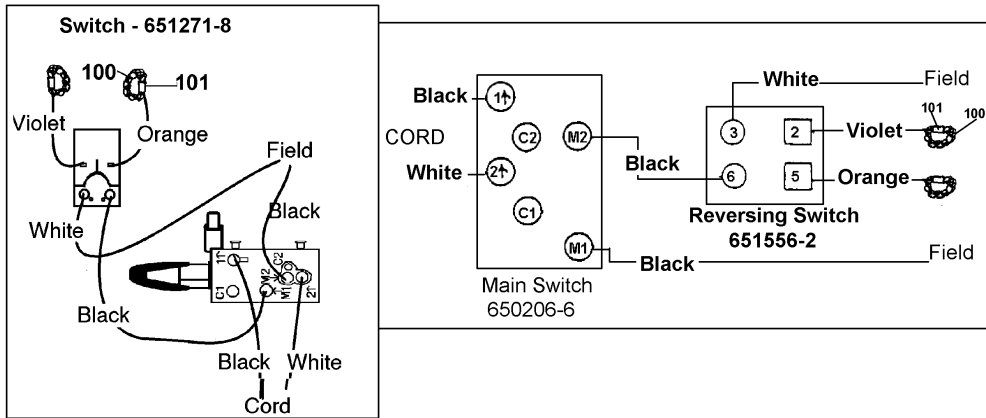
Switch - 651271-8

100 101

Violet Orange

Field

Black

White

1↑ C2 M2 C1 M1 2↑

Black

Black White

Cord

Black 1↑

CORD

C2

M2

White 2↑

C1

M1

Black

Main Switch
650206-6

White Field

3

2

Violet

101 100

6

5

Orange

Reversing Switch
651556-2

Black Field